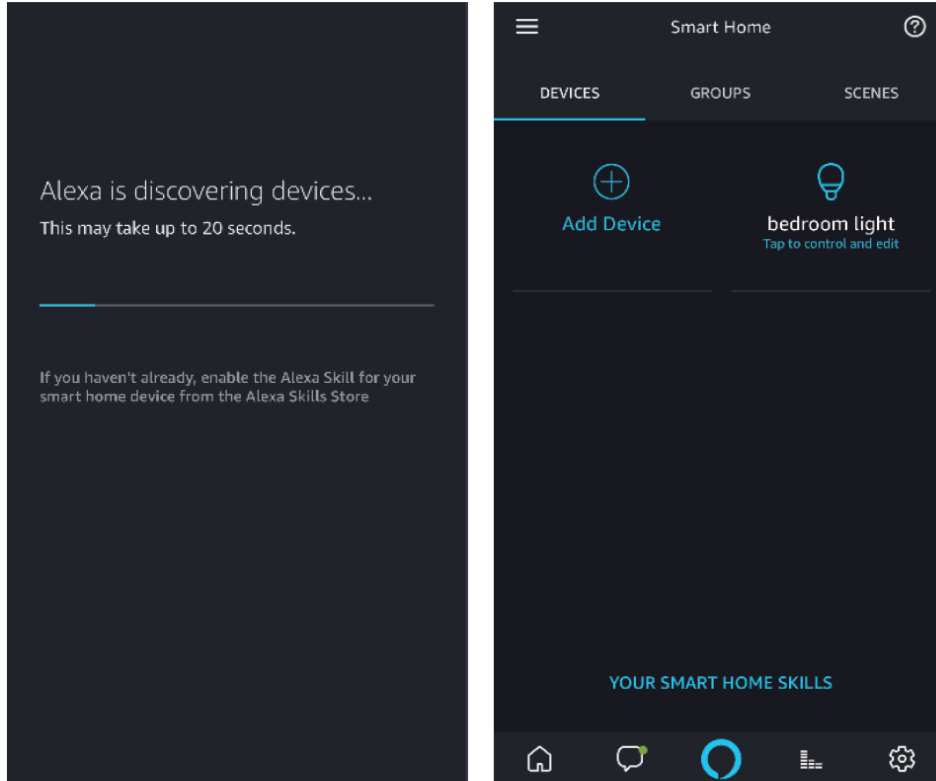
Alexa is discovering devices...
This may take up to 20 seconds.

If you haven't already, enable the Alexa Skill for your smart home device from the Alexa Skills Store

Smart Home

DEVICES GROUPS SCENES

Add Device

bedroom light
Tap to control and edit

YOUR SMART HOME SKILLS